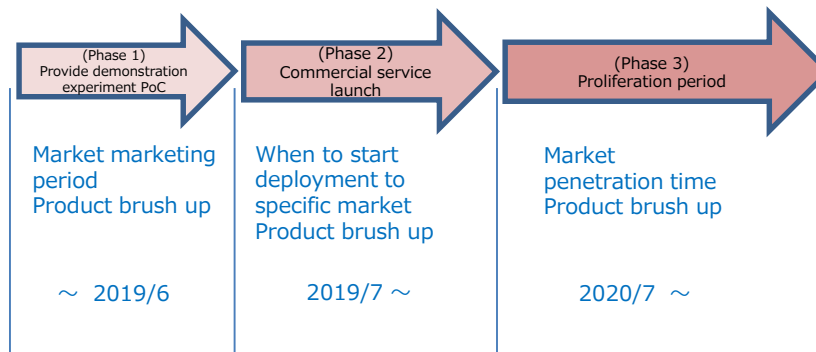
(Phase 1)
Provide demonstration experiment PoC

Market marketing period
Product brush up

～ 2019/6

(Phase 2)
Commercial service launch

When to start deployment to specific market
Product brush up

2019/7 ～

(Phase 3)
Proliferation period

Market penetration time
Product brush up

2020/7 ～